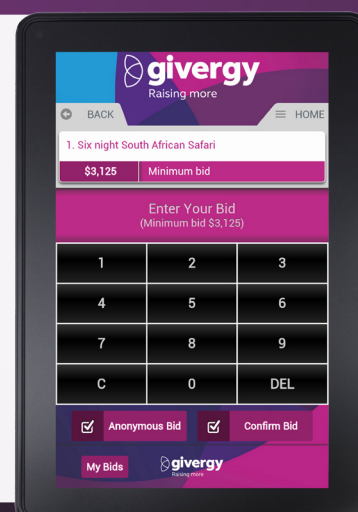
givergy
Raising more

BACK
HOME

1. Six night South African Safari

$3,125
Minimum bid

Enter Your Bid
(Minimum bid $3,125)

| 1 | 2 | 3 |
|---|---|---|
| 4 | 5 | 6 |
| 7 | 8 | 9 |
| C | 0 | DEL |

Anonymous Bid
Confirm Bid

My Bids

givergy
Raising more